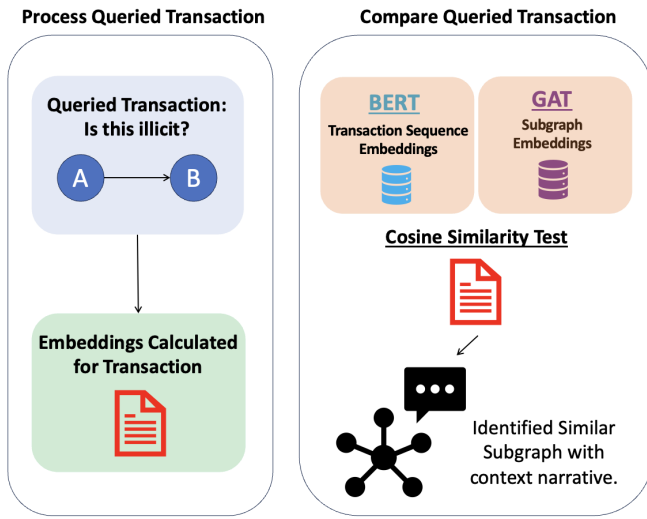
Process Queried Transaction

Queried Transaction: Is this illicit?

A

B

Embeddings Calculated for Transaction

Compare Queried Transaction

BERT

Transaction Sequence Embeddings

GAT

Subgraph Embeddings

Cosine Similarity Test

Identified Similar Subgraph with context narrative.